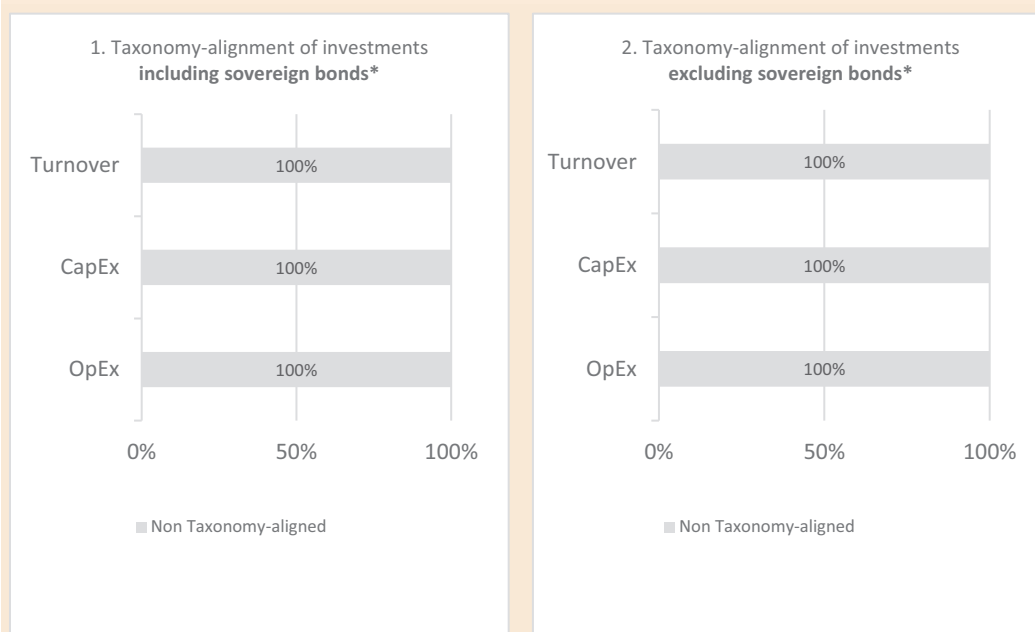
1. Taxonomy-alignment of investments **including sovereign bonds***

Turnover
100%

CapEx
100%

OpEx
100%

0%
50%
100%

Non Taxonomy-aligned

2. Taxonomy-alignment of investments **excluding sovereign bonds***

Turnover
100%

CapEx
100%

OpEx
100%

0%
50%
100%

Non Taxonomy-aligned